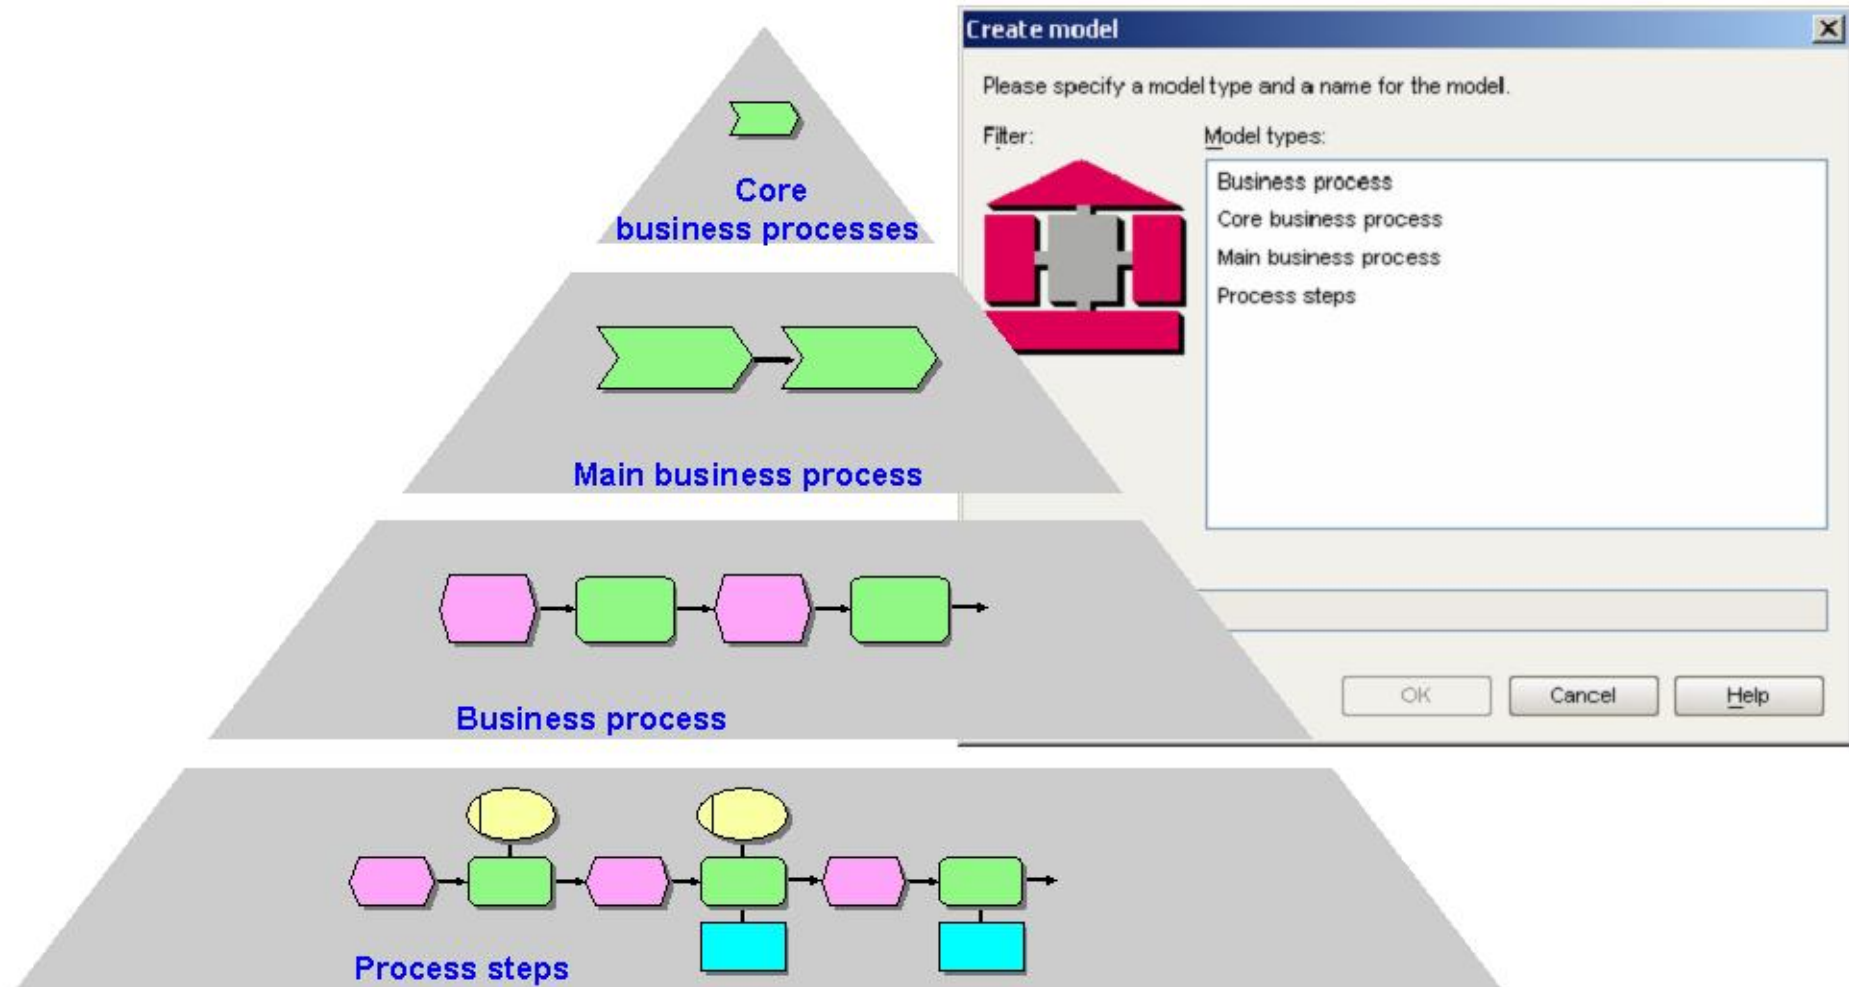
Core business processes

Main business process

Business process

Process steps

Create model

Please specify a model type and a name for the model.

Filter:

Model types:

Business process
Core business process
Main business process
Process steps

OK

Cancel

Help